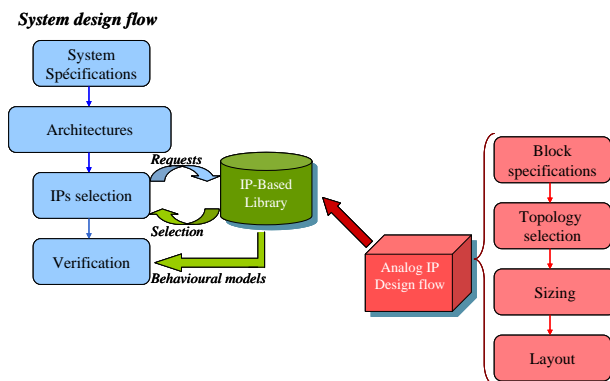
System design flow

System Spécifications

Architectures

IPs selection

Verification

Requests

Selection

IP-Based Library

Behavioural models

Analog IP Design flow

Block specifications

Topology selection

Sizing

Layout